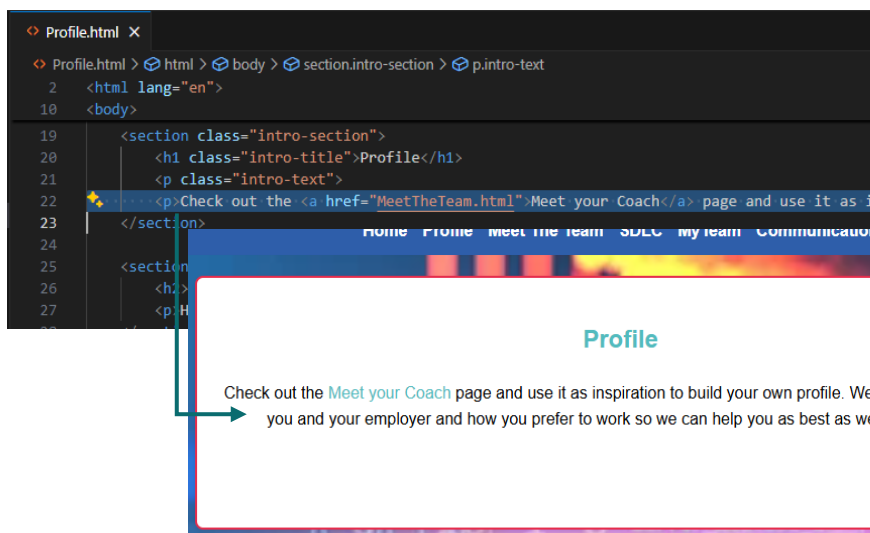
Profile.html ×

Profile.html > html > body > section.intro-section > p.intro-text

2 <html lang="en">
10 <body>
19 <section class="intro-section">
20 <h1 class="intro-title">Profile</h1>
21 <p class="intro-text">
22 <p>Check out the <a href="MeetTheTeam.html">Meet your Coach</a> page and use it as i
23 </section>
24
25 <section
26 <h2
27 <p>H

Home Profile Meet The Team SDLC My team Communicatio

Profile

Check out the Meet your Coach page and use it as inspiration to build your own profile. We you and your employer and how you prefer to work so we can help you as best as we